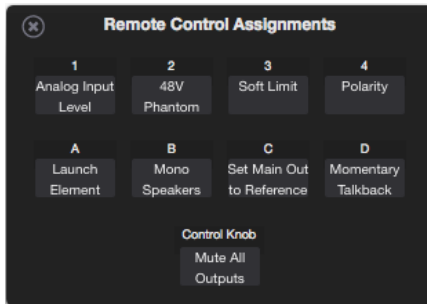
Remote Control Assignments

| 1 | 2 | 3 | 4 |
|---|---|---|---|
| Analog Input Level | 48V Phantom | Soft Limit | Polarity |

| A | B | C | D |
|---|---|---|---|
| Launch Element | Mono Speakers | Set Main Out to Reference | Momentary Talkback |

Control Knob
Mute All Outputs